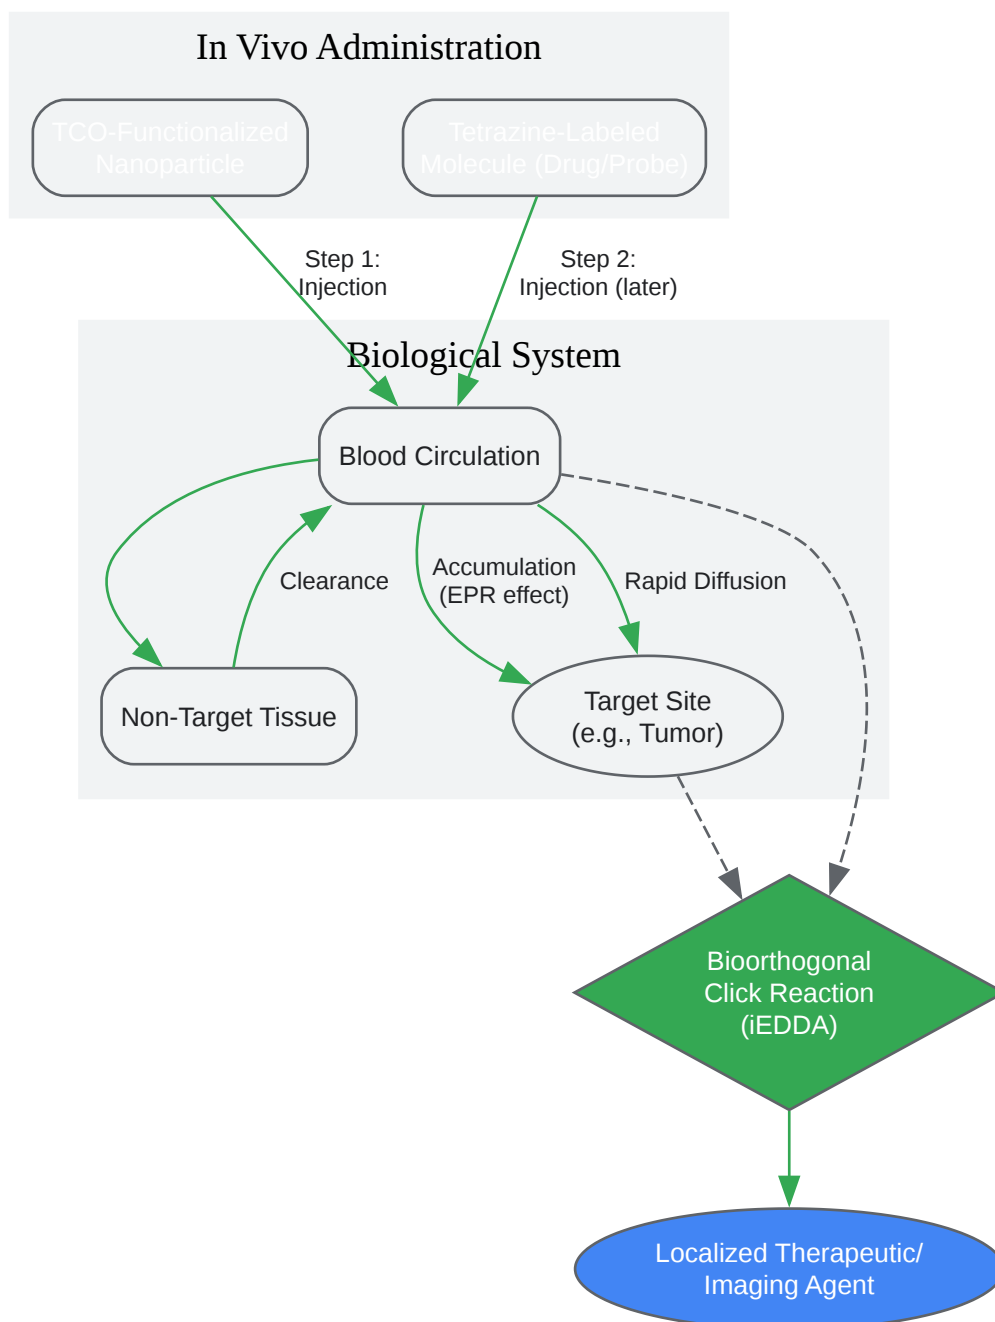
In Vivo Administration

TCO-Functionalized Nanoparticle

Tetrazine-Labeled Molecule (Drug/Probe)

Step 1: Injection

Step 2: Injection (later)

Biological System

Blood Circulation

Clearance

Accumulation (EPR effect)

Rapid Diffusion

Non-Target Tissue

Target Site (e.g., Tumor)

Bioorthogonal Click Reaction (iEDDA)

Localized Therapeutic/ Imaging Agent